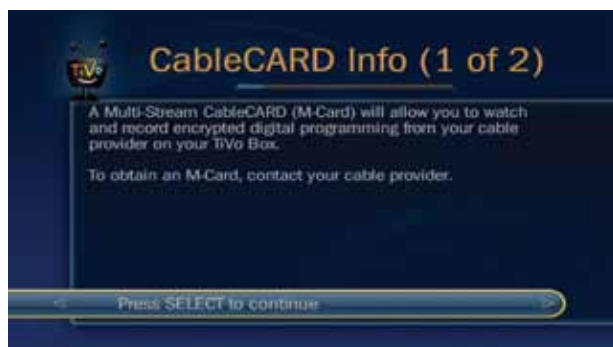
TiVo

CableCARD Info (1 of 2)

A Multi-Stream CableCARD (M-Card) will allow you to watch and record encrypted digital programming from your cable provider on your TiVo Box.

To obtain an M-Card, contact your cable provider.

Press SELECT to continue